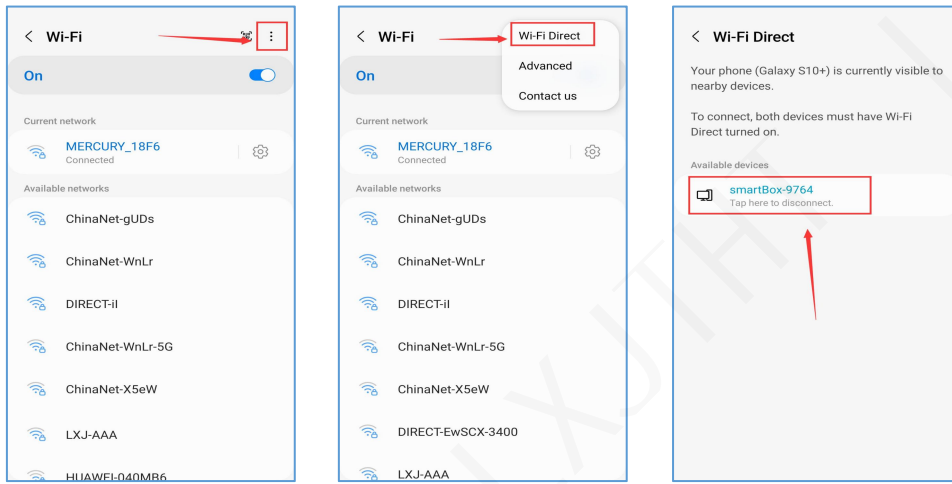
< Wi-Fi

On

Current network

MERCURY_18F6
Connected

Available networks

ChinaNet-gUDs

ChinaNet-WnLr

DIRECT-iI

ChinaNet-WnLr-5G

ChinaNet-X5eW

LXJ-AAA

HUAWEI-040MB6

< Wi-Fi

Wi-Fi Direct

Advanced

Contact us

On

Current network

MERCURY_18F6
Connected

Available networks

ChinaNet-gUDs

ChinaNet-WnLr

DIRECT-iI

ChinaNet-WnLr-5G

ChinaNet-X5eW

DIRECT-EwSCX-3400

LXJ-AAA

< Wi-Fi Direct

Your phone (Galaxy S10+) is currently visible to nearby devices.

To connect, both devices must have Wi-Fi Direct turned on.

Available devices

smartBox-9764
Tap here to disconnect.